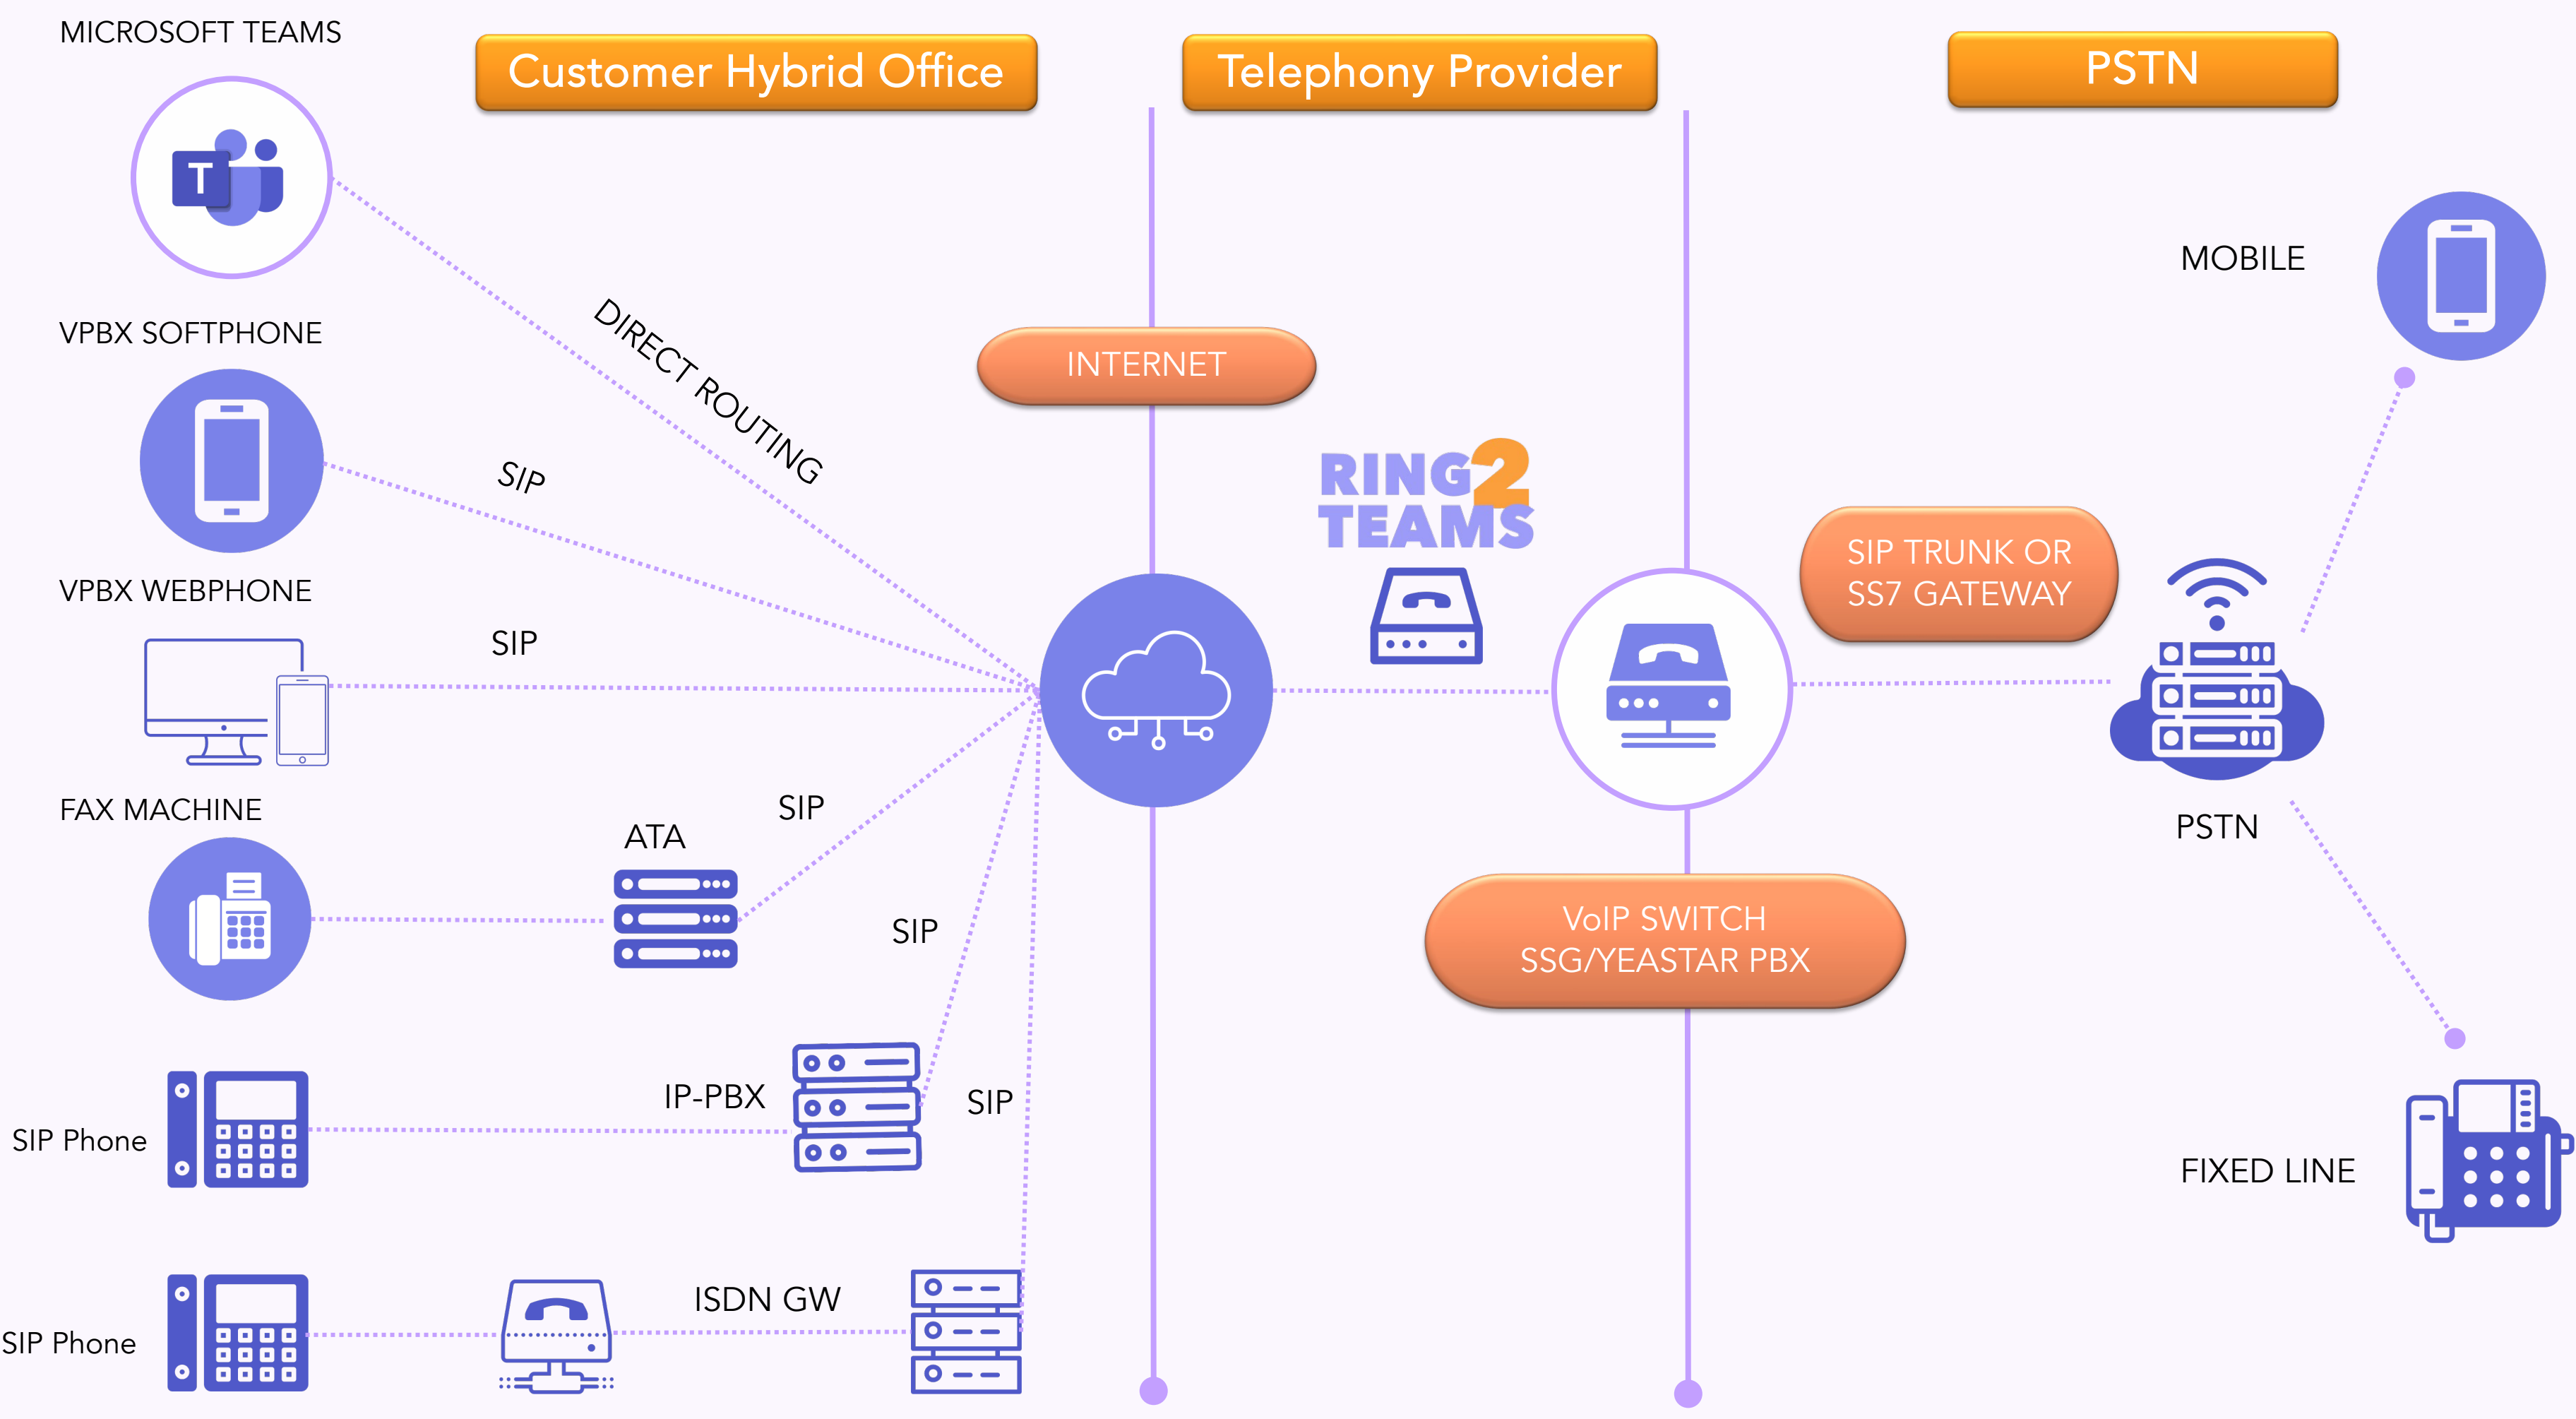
MICROSOFT TEAMS

Customer Hybrid Office

Telephony Provider

PSTN

MOBILE

VPBX SOFTPHONE

DIRECT ROUTING

INTERNET

SIP

RING2 TEAMS

SIP TRUNK OR SS7 GATEWAY

VPBX WEBPHONE

SIP

FAX MACHINE

SIP

ATA

PSTN

SIP

VoIP SWITCH SSG/YEASTAR PBX

IP-PBX

SIP

SIP Phone

FIXED LINE

ISDN GW

SIP Phone